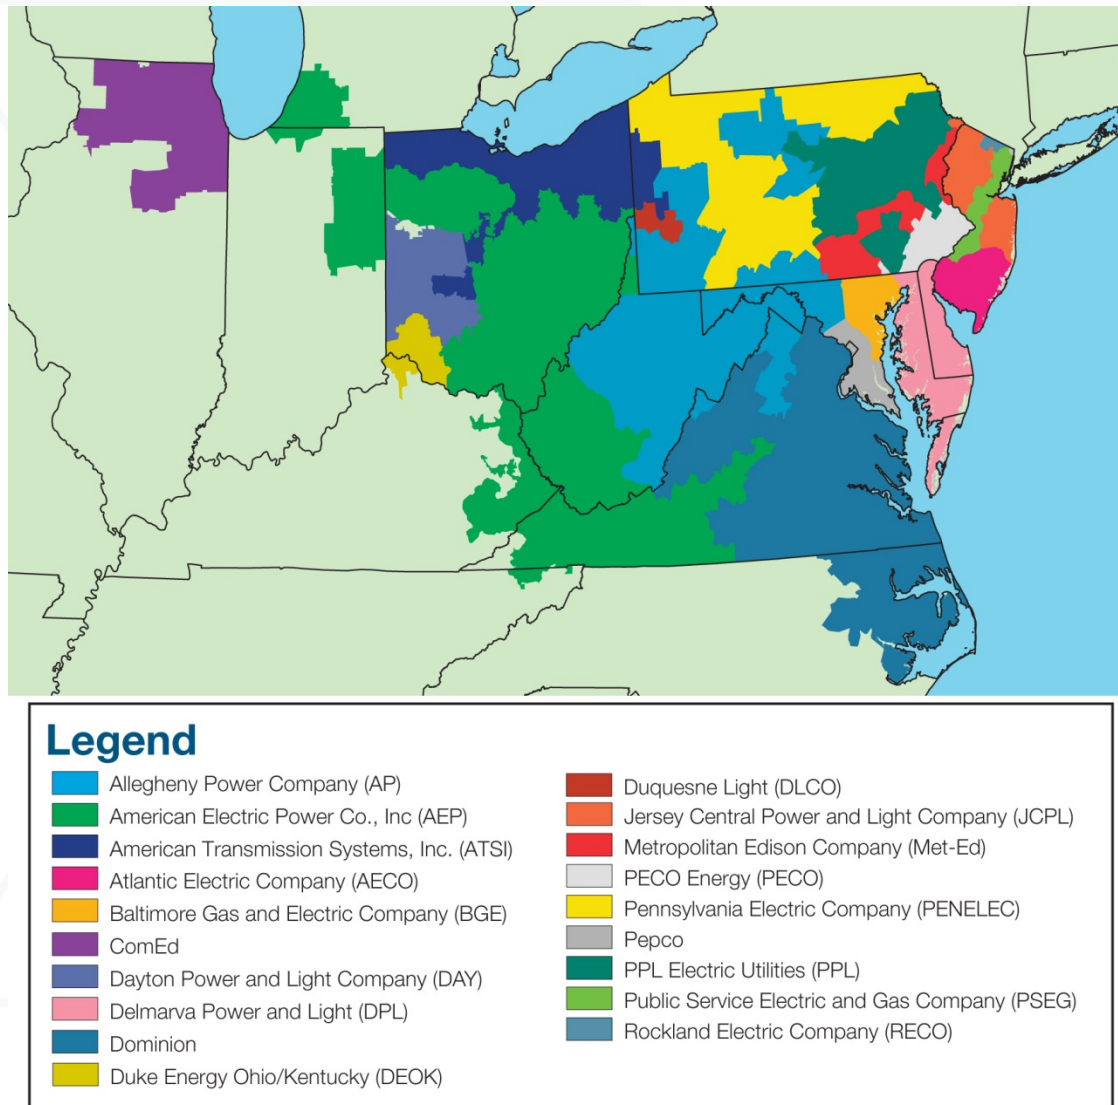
Legend

Allegheny Power Company (AP)
American Electric Power Co., Inc (AEP)
American Transmission Systems, Inc. (ATSI)
Atlantic Electric Company (AECO)
Baltimore Gas and Electric Company (BGE)
ComEd
Dayton Power and Light Company (DAY)
Delmarva Power and Light (DPL)
Dominion
Duke Energy Ohio/Kentucky (DEOK)

Duquesne Light (DLCO)
Jersey Central Power and Light Company (JCPL)
Metropolitan Edison Company (Met-Ed)
PECO Energy (PECO)
Pennsylvania Electric Company (PENELEC)
Pepco
PPL Electric Utilities (PPL)
Public Service Electric and Gas Company (PSEG)
Rockland Electric Company (RECO)